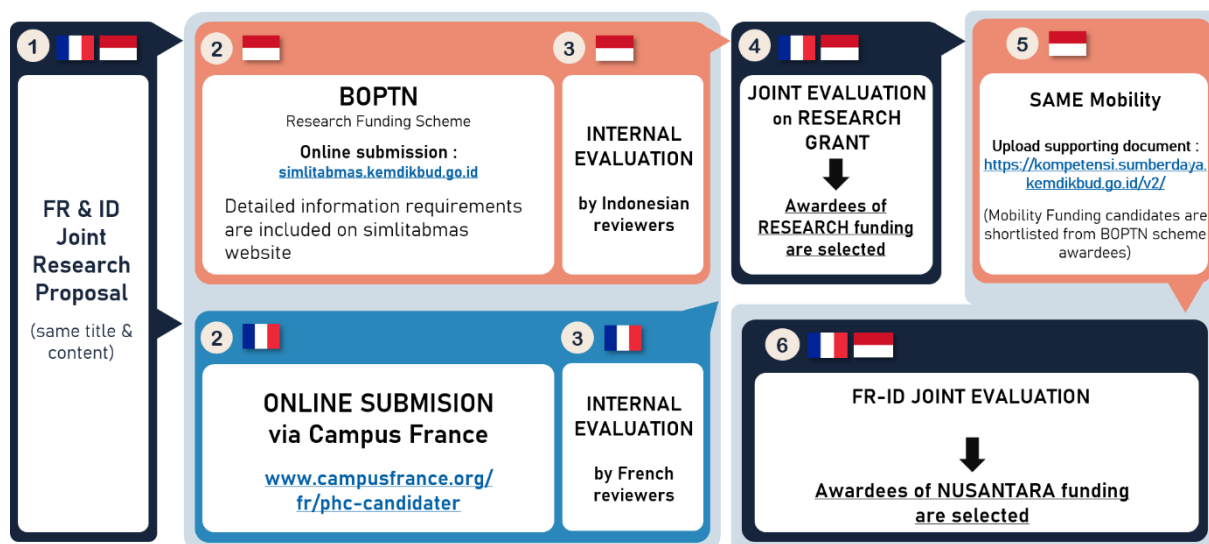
1

FR & ID Joint Research Proposal

(same title & content)

2

BOPTN
Research Funding Scheme

Online submission :
simlitabmas.kemdikbud.go.id

Detailed information requirements are included on simlitabmas website

3

INTERNAL EVALUATION

by Indonesian reviewers

2

ONLINE SUBMISION via Campus France

www.campusfrance.org/fr/phc-candidater

3

INTERNAL EVALUATION

by French reviewers

4

JOINT EVALUATION on RESEARCH GRANT

Awardees of RESEARCH funding are selected

5

SAME Mobility

Upload supporting document :
https://kompetensi.sumberdaya.kemdikbud.go.id/v2/

(Mobility Funding candidates are shortlisted from BOPTN scheme awardees)

6

FR-ID JOINT EVALUATION

Awardees of NUSANTARA funding are selected